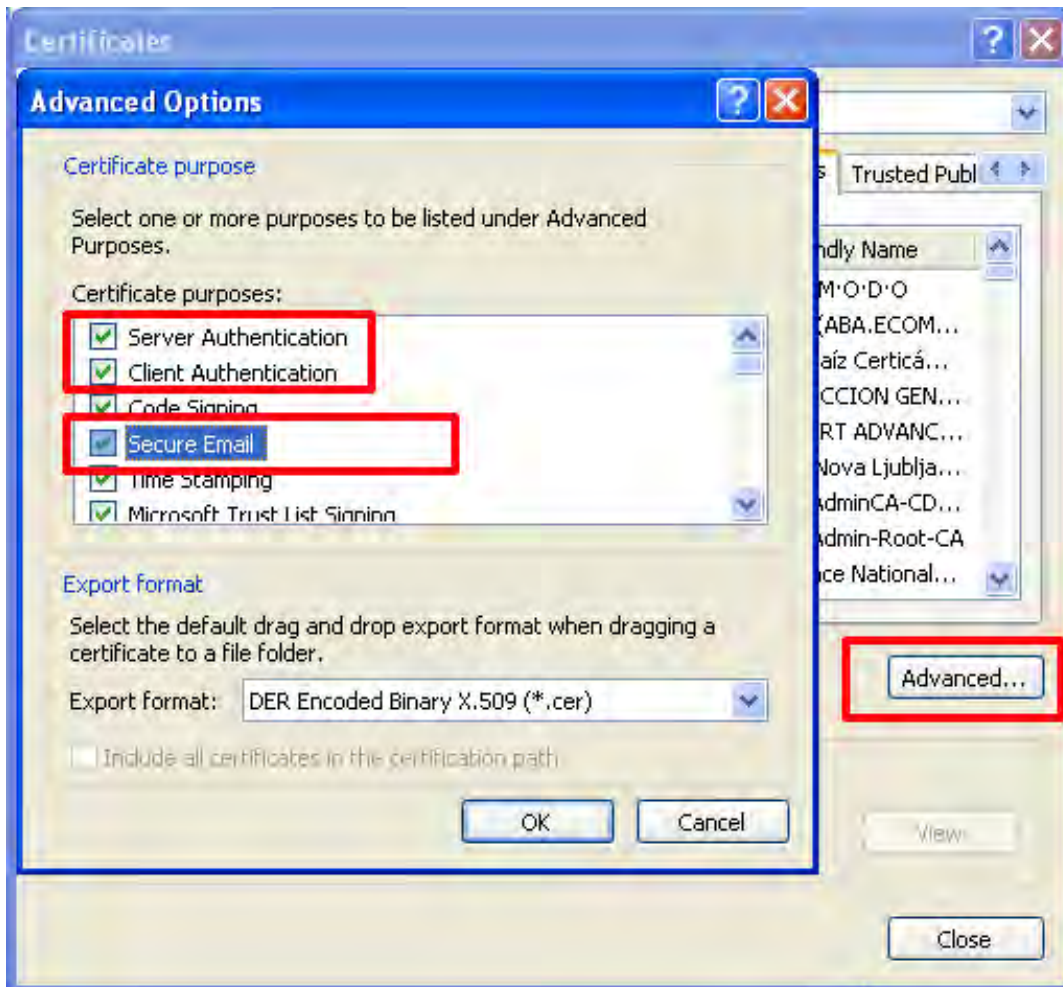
Certificates

Advanced Options

Certificate purpose

Select one or more purposes to be listed under Advanced Purposes.

Certificate purposes:

Server Authentication
Client Authentication
Code Signing
Secure Email
Time Stamping
Microsoft Trust List Signing

Export format

Select the default drag and drop export format when dragging a certificate to a file folder.

Export format: DER Encoded Binary X.509 (*.cer)

Include all certificates in the certification path

OK Cancel

s Trusted Publ

ndly Name
M·O·D·O
ABA.ECOM...
aíz Certicá...
CCION GEN...
RT ADVANC...
Nova Ljublja...
AdminCA-CD...
Admin-Root-CA
ce National...

Advanced...

View

Close